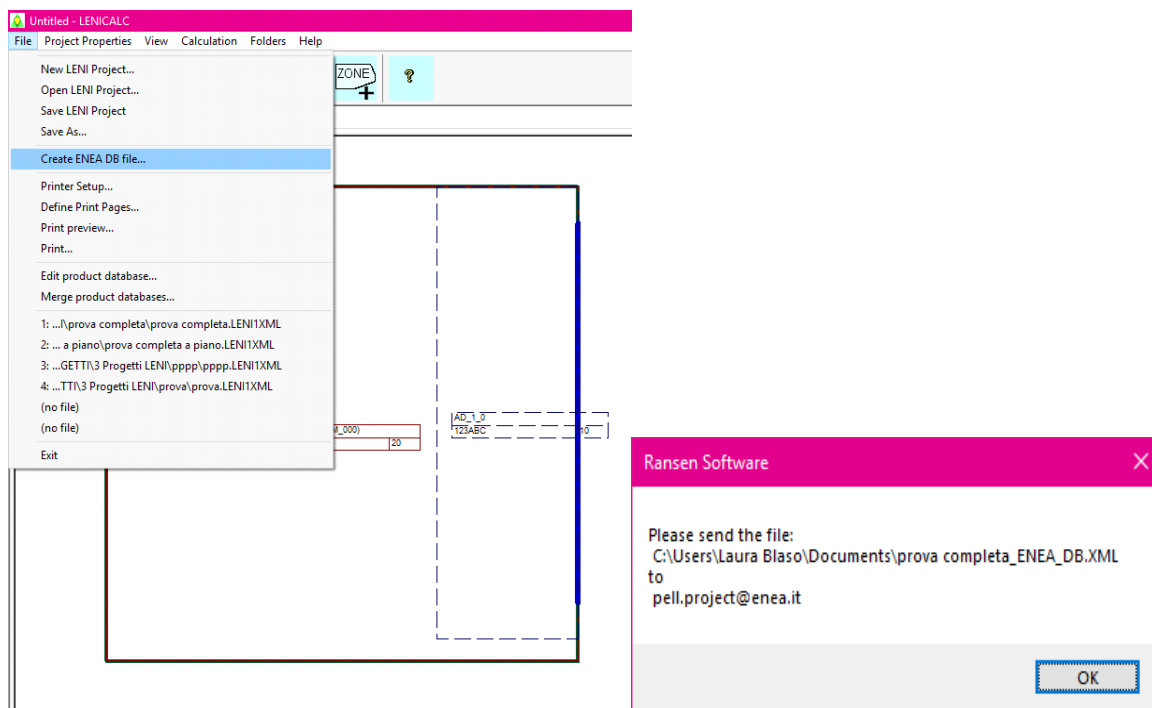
Untitled - LENICALC

File Project Properties View Calculation Folders Help

ZONE

?

New LENI Project...
Open LENI Project...
Save LENI Project
Save As...
Create ENEA DB file...
Printer Setup...
Define Print Pages...
Print preview...
Print...
Edit product database...
Merge product databases...
1: ...l\prova completa\prova completa.LENI1XML
2: ... a piano\prova completa a piano.LENI1XML
3: ...GETTI\3 Progetti LENI\pppp\pppp.LENI1XML
4: ...TTI\3 Progetti LENI\prova\prova.LENI1XML
(no file)
(no file)
Exit

l_000)
20

AD_1_0
123ABC
10

Ransen Software

Please send the file:
C:\Users\Laura Blaso\Documents\prova completa_ENEA_DB.XML
to
pell.project@enea.it

OK